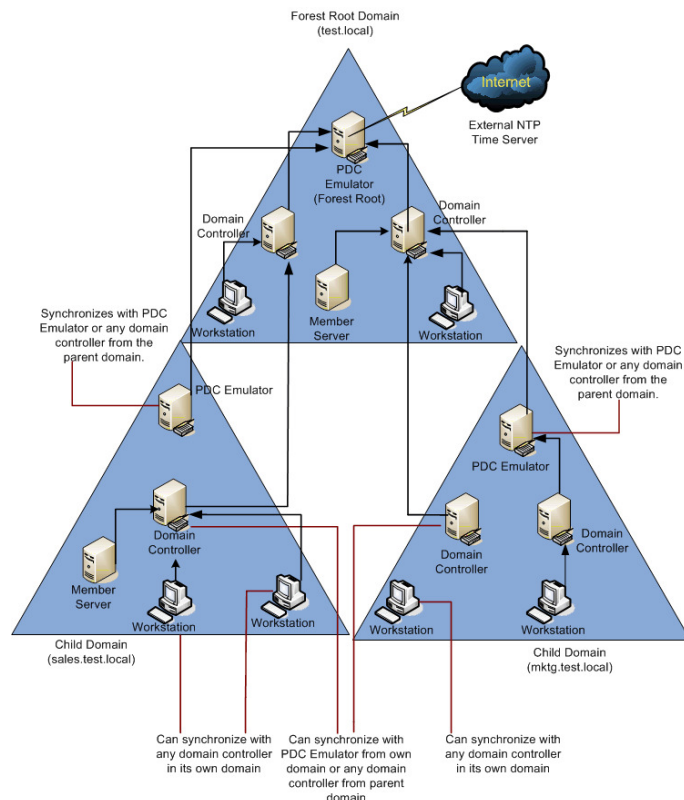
Forest Root Domain
(test.local)

Internet

External NTP Time Server

PDC Emulator
(Forest Root)

Domain Controller

Domain Controller

Workstation

Member Server

Workstation

Synchronizes with PDC Emulator or any domain controller from the parent domain.

PDC Emulator

Synchronizes with PDC Emulator or any domain controller from the parent domain.

PDC Emulator

Domain Controller

Member Server

Workstation

Workstation

Domain Controller

Domain Controller

Workstation

Workstation

Child Domain
(sales.test.local)

Child Domain
(mktg.test.local)

Can synchronize with any domain controller in its own domain

Can synchronize with PDC Emulator from own domain or any domain controller from parent domain

Can synchronize with any domain controller in its own domain